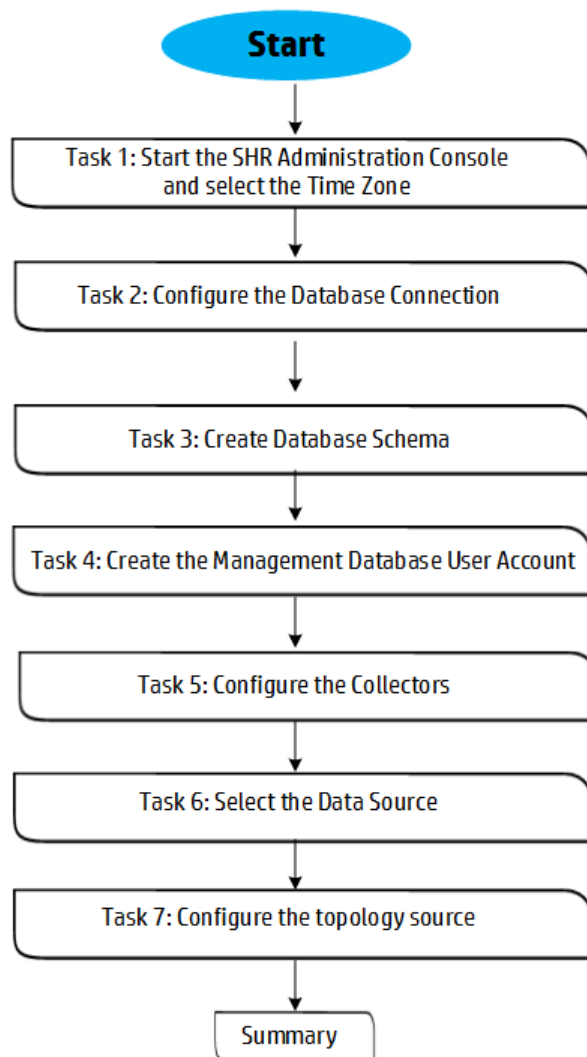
Start

Task 1: Start the SHR Administration Console and select the Time Zone

Task 2: Configure the Database Connection

Task 3: Create Database Schema

Task 4: Create the Management Database User Account

Task 5: Configure the Collectors

Task 6: Select the Data Source

Task 7: Configure the topology source

Summary